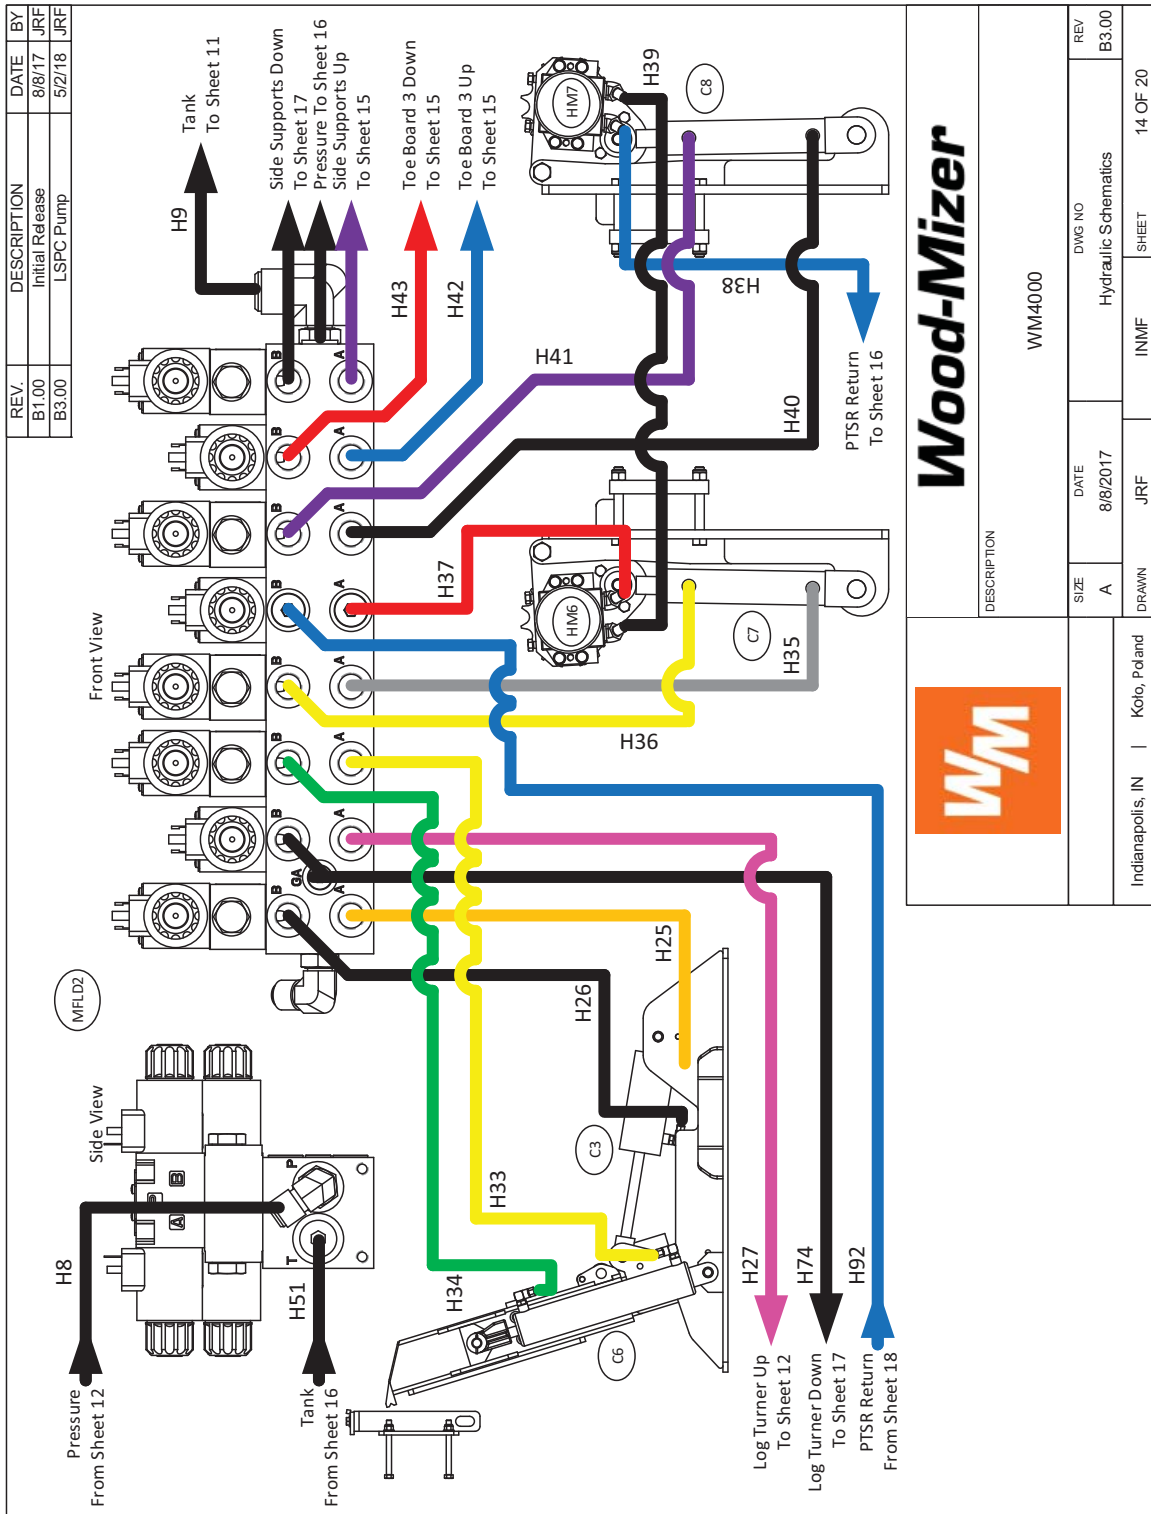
| REV. | DESCRIPTION | DATE | BY |
|---|---|---|---|
| B1.00 | Initial Release | 8/8/17 | JRF |
| B3.00 | LSPC Pump | 5/2/18 | JRF |

Tank
To Sheet 11

H9

Side Supports Down
To Sheet 17
Pressure To Sheet 16
Side Supports Up
To Sheet 15

Toe Board 3 Down
To Sheet 15

Toe Board 3 Up
To Sheet 15

H43

H42

H41

H39

HM7

C8

H38

H40

PTSR Return
To Sheet 16

H37

HM6

C7

H35

H36

Front View

B A B A B A B A B A B A B A B GA A

MFLD2

Side View

B A P T

H8

Pressure
From Sheet 12

H51

Tank
From Sheet 16

H34

C6

H33

C3

H26

H25

H27

Log Turner Up
To Sheet 12

H74

Log Turner Down
To Sheet 17

H92

PTSR Return
From Sheet 18

Wood-Mizer

WM

DESCRIPTION
WM4000

| SIZE | DATE | DWG NO | REV |
|---|---|---|---|
| A | 8/8/2017 | Hydraulic Schematics | B3.00 |
| DRAWN | JRF | INMF | SHEET 14 OF 20 |

Indianapolis, IN | Kolo, Poland